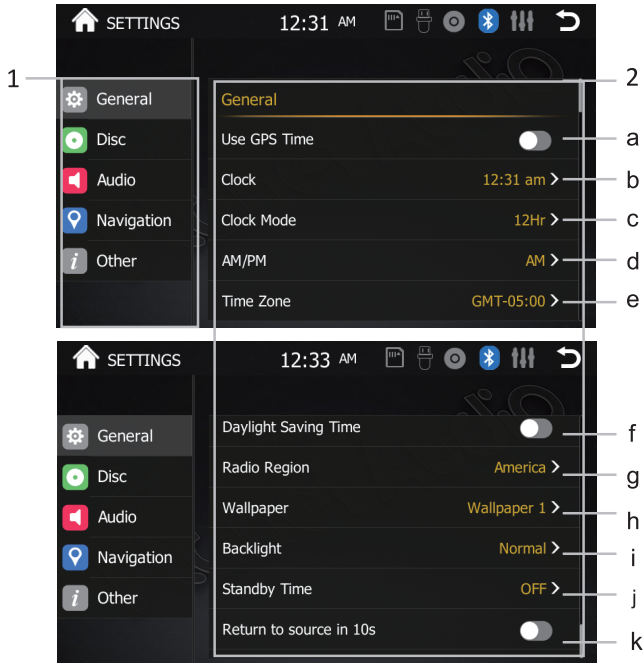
SETTINGS 12:31 AM

1 2

General
Disc
Audio
Navigation
Other

General
Use GPS Time a
Clock 12:31 am b
Clock Mode 12Hr c
AM/PM AM d
Time Zone GMT-05:00 e

SETTINGS 12:33 AM

General
Disc
Audio
Navigation
Other

Daylight Saving Time f
Radio Region America g
Wallpaper Wallpaper 1 h
Backlight Normal i
Standby Time OFF j
Return to source in 10s k